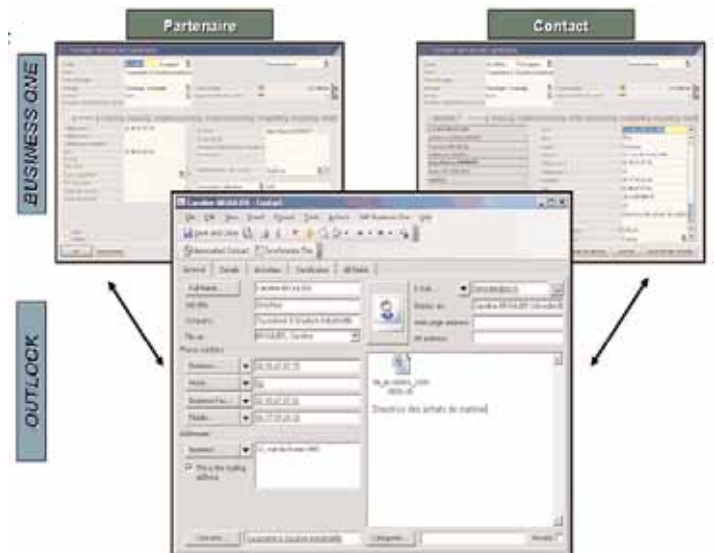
Partenaire

Contact

BUSINESS ONE

OUTLOOK

Caroline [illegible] - Contact

File Edit View Insert Format Tools Actions SAP Business One Help

Save and Close

Associated Contact

General Details Activities Certificates All Fields

Full Name...

Job title:

Company:

File as:

Phone numbers

Business...

Home...

Business Fax...

Mobile...

Addresses

Business...

This is the mailing address

E-mail...

Display as:

Web page address:

IM address:

Directrice des achats de matériel

Contacts...

Categories...

Private